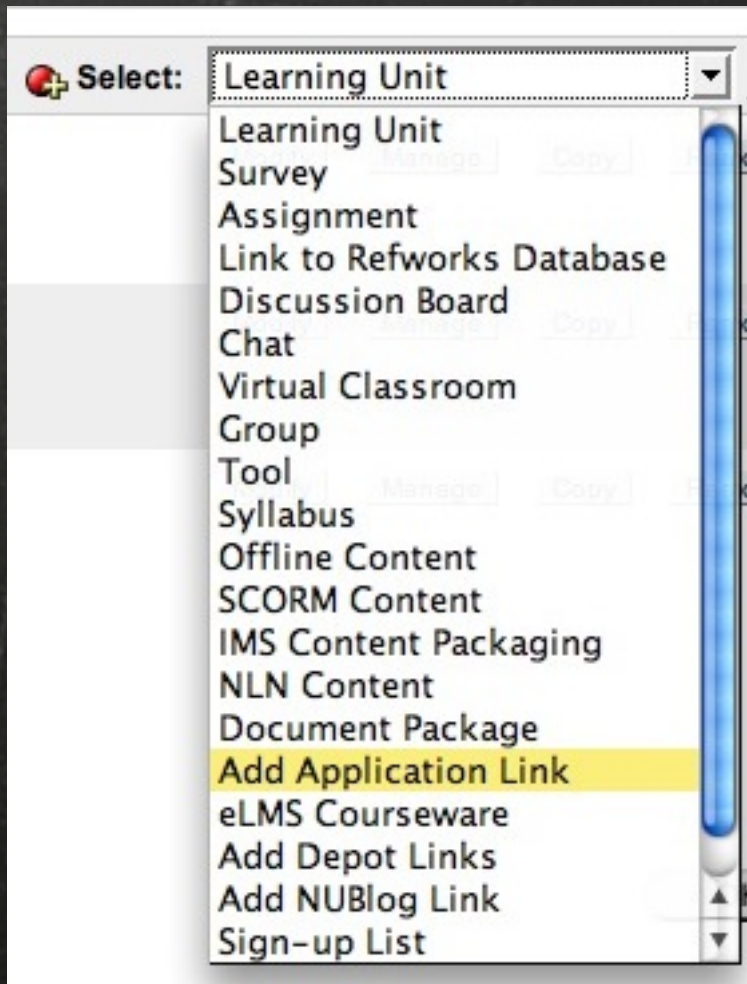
Select: Learning Unit

Learning Unit
Survey
Assignment
Link to Refworks Database
Discussion Board
Chat
Virtual Classroom
Group
Tool
Syllabus
Offline Content
SCORM Content
IMS Content Packaging
NLN Content
Document Package
Add Application Link
eLMS Courseware
Add Depot Links
Add NUBlog Link
Sign-up List